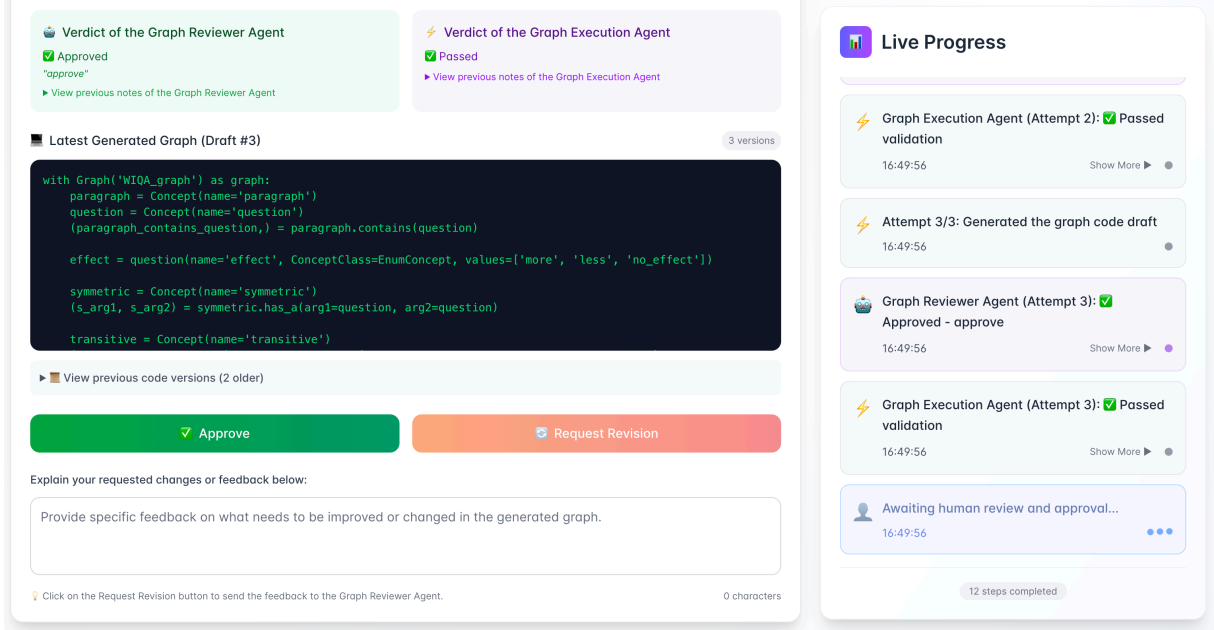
🤖 Verdict of the Graph Reviewer Agent

✅ Approved

"approve"

▶ View previous notes of the Graph Reviewer Agent

⚡ Verdict of the Graph Execution Agent

✅ Passed

▶ View previous notes of the Graph Execution Agent

💻 Latest Generated Graph (Draft #3)

3 versions

```
with Graph('WIQA_graph') as graph:
    paragraph = Concept(name='paragraph')
    question = Concept(name='question')
    (paragraph_contains_question,) = paragraph.contains(question)

    effect = question(name='effect', ConceptClass=EnumConcept, values=['more', 'less', 'no_effect'])

    symmetric = Concept(name='symmetric')
    (s_arg1, s_arg2) = symmetric.has_a(arg1=question, arg2=question)

    transitive = Concept(name='transitive')
```

▶ 📜 View previous code versions (2 older)

✅ Approve

🔄 Request Revision

Explain your requested changes or feedback below:

Provide specific feedback on what needs to be improved or changed in the generated graph.

💡 Click on the Request Revision button to send the feedback to the Graph Reviewer Agent.

0 characters

📊 Live Progress

⚡ Graph Execution Agent (Attempt 2): ✅ Passed validation

16:49:56

Show More ▶

⚡ Attempt 3/3: Generated the graph code draft

16:49:56

🤖 Graph Reviewer Agent (Attempt 3): ✅ Approved - approve

16:49:56

Show More ▶

⚡ Graph Execution Agent (Attempt 3): ✅ Passed validation

16:49:56

Show More ▶

👤 Awaiting human review and approval...

16:49:56

12 steps completed